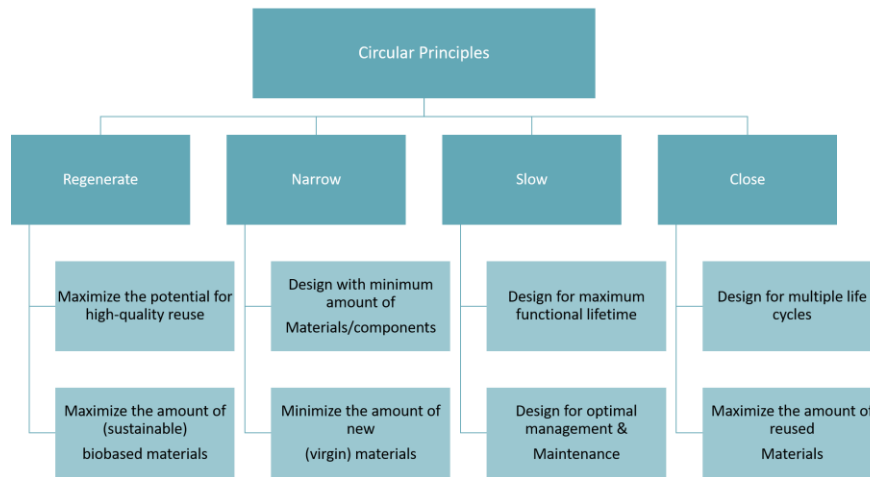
Circular Principles

Regenerate

Maximize the potential for high-quality reuse

Maximize the amount of (sustainable) biobased materials

Narrow

Design with minimum amount of Materials/components

Minimize the amount of new (virgin) materials

Slow

Design for maximum functional lifetime

Design for optimal management & Maintenance

Close

Design for multiple life cycles

Maximize the amount of reused Materials